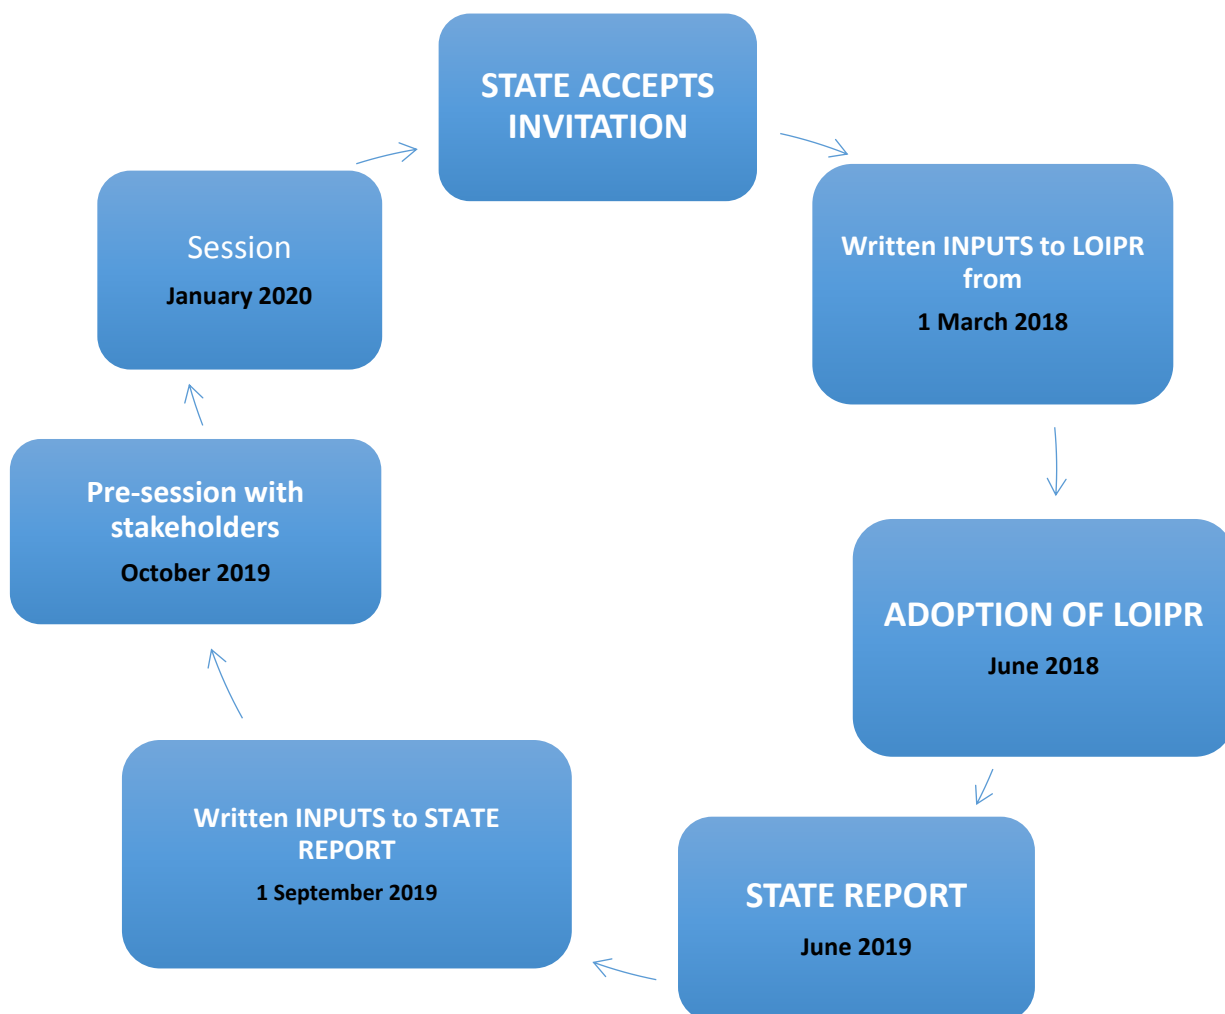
STATE ACCEPTS INVITATION

Written INPUTS to LOIPR from
1 March 2018

ADOPTION OF LOIPR
June 2018

STATE REPORT
June 2019

Written INPUTS to STATE REPORT
1 September 2019

Pre-session with stakeholders
October 2019

Session
January 2020